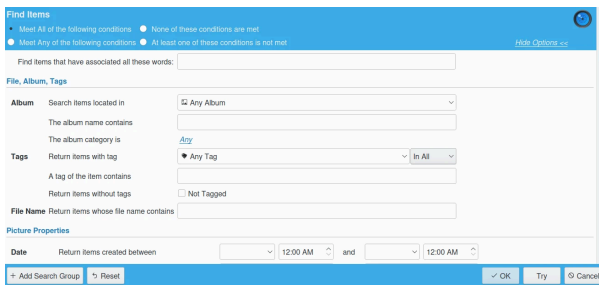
Find Items
Meet All of the following conditions None of these conditions are met
Meet Any of the following conditions At least one of these conditions is not met
Hide Options <<

Find items that have associated all these words:

File, Album, Tags

Album Search items located in Any Album
The album name contains
The album category is Any
Tags Return items with tag Any Tag In All
A tag of the item contains
Return items without tags Not Tagged
File Name Return items whose file name contains

Picture Properties

Date Return items created between 12:00 AM and 12:00 AM

+ Add Search Group Reset OK Try Cancel